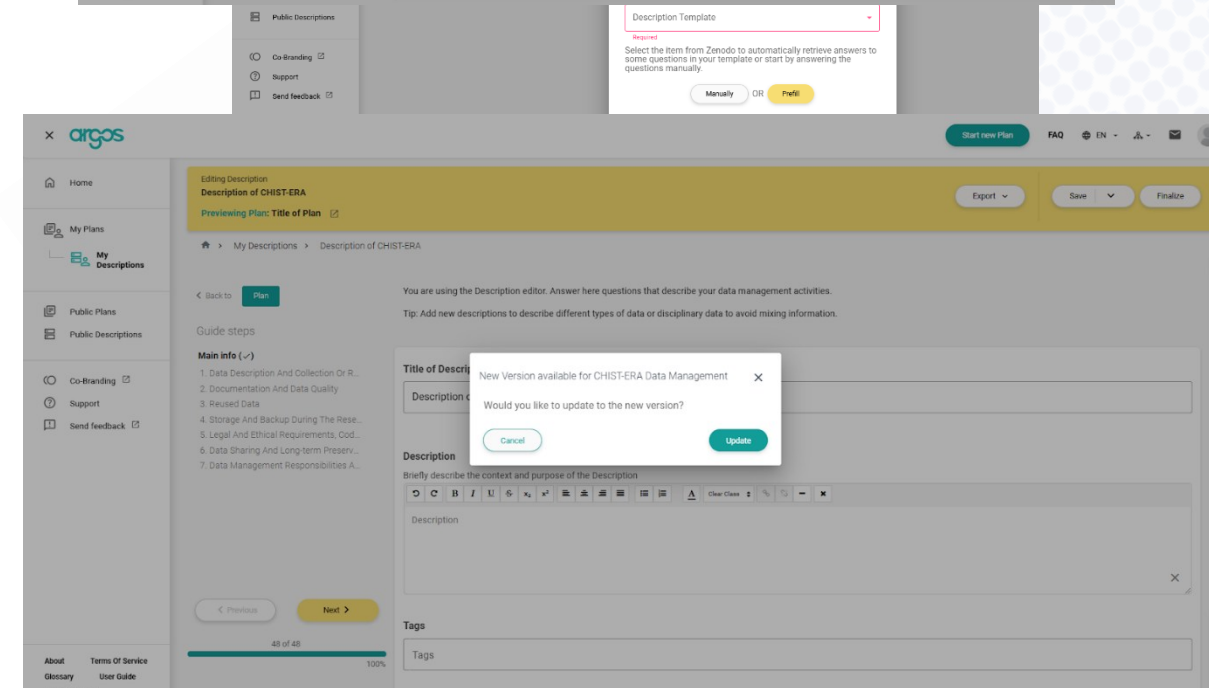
Public Descriptions

Co-Branding

Support

Send feedback

Description Template

Required

Select the item from Zenodo to automatically retrieve answers to some questions in your template or start by answering the questions manually.

Manually OR Prefill

× argos

Start new Plan

FAQ EN

Home

My Plans

My Descriptions

Public Plans

Public Descriptions

Co-Branding

Support

Send feedback

About Terms Of Service

Glossary User Guide

Editing Description

Description of CHIST-ERA

Previewing Plan: Title of Plan

Export

Save

Finalize

My Descriptions › Description of CHIST-ERA

< Back to Plan

Guide steps

Main info (✓)

1. Data Description And Collection Or R...

2. Documentation And Data Quality

3. Reused Data

4. Storage And Backup During The Rese...

5. Legal And Ethical Requirements, Cod...

6. Data Sharing And Long-term Preserv...

7. Data Management Responsibilities A...

< Previous

Next >

48 of 48

100%

You are using the Description editor. Answer here questions that describe your data management activities.

Tip: Add new descriptions to describe different types of data or disciplinary data to avoid mixing information.

Title of Descri

Description

New Version available for CHIST-ERA Data Management ×

Would you like to update to the new version?

Cancel

Update

Description

Briefly describe the context and purpose of the Description

Clear Class

Description

Tags

Tags